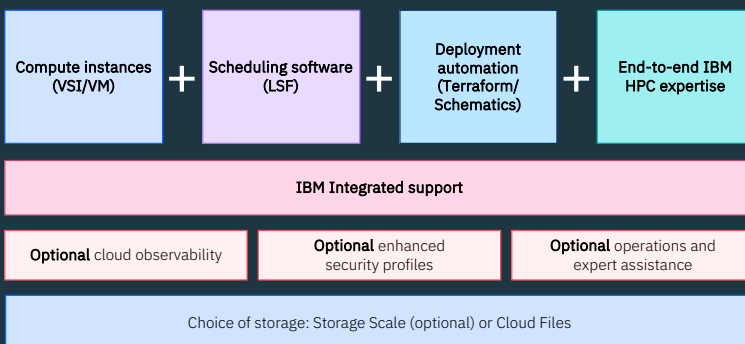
Compute instances (VSI/VM)

+

Scheduling software (LSF)

+

Deployment automation (Terraform/ Schematics)

+

End-to-end IBM HPC expertise

IBM Integrated support

Optional cloud observability

Optional enhanced security profiles

Optional operations and expert assistance

Choice of storage: Storage Scale (optional) or Cloud Files